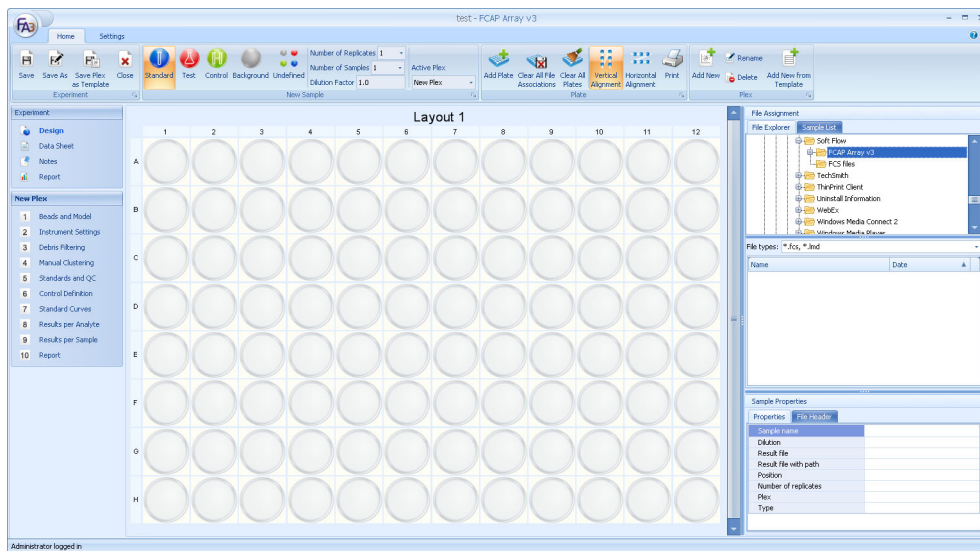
test - FCAP Array v3

Home
Settings

Save
Save As
Save Plex as Template
Close
Experiment

Standard
Test
Control
Background
Undefined
Number of Replicates 1
Number of Samples 1
Dilution Factor 1.0
Active Plex
New Plex
New Sample

Add Plate
Clear All File Associations
Clear All Plates
Vertical Alignment
Horizontal Alignment
Print
Plate

Add New
Rename
Delete
Add New from Template
Plex

Experiment
Design
Data Sheet
Notes
Report

New Plex
1 Beads and Model
2 Instrument Settings
3 Debris Filtering
4 Manual Clustering
5 Standards and QC
6 Control Definition
7 Standard Curves
8 Results per Analyte
9 Results per Sample
10 Report

Layout 1

| | 1 | 2 | 3 | 4 | 5 | 6 | 7 | 8 | 9 | 10 | 11 | 12 |
|---|---|---|---|---|---|---|---|---|---|---|---|---|
| A | | | | | | | | | | | | |
| B | | | | | | | | | | | | |
| C | | | | | | | | | | | | |
| D | | | | | | | | | | | | |
| E | | | | | | | | | | | | |
| F | | | | | | | | | | | | |
| G | | | | | | | | | | | | |
| H | | | | | | | | | | | | |

File Assignment
File Explorer
Sample List
Soft Flow
FCAP Array v3
FCS files
TechSmith
ThinPrint Client
Uninstall Information
WebEx
Windows Media Connect 2
Windows Media Player

File types: *.fcs, *.lmd
Name
Date

Sample Properties
Properties
File Header
Sample name
Dilution
Result file
Result file with path
Position
Number of replicates
Plex
Type

Administrator logged in